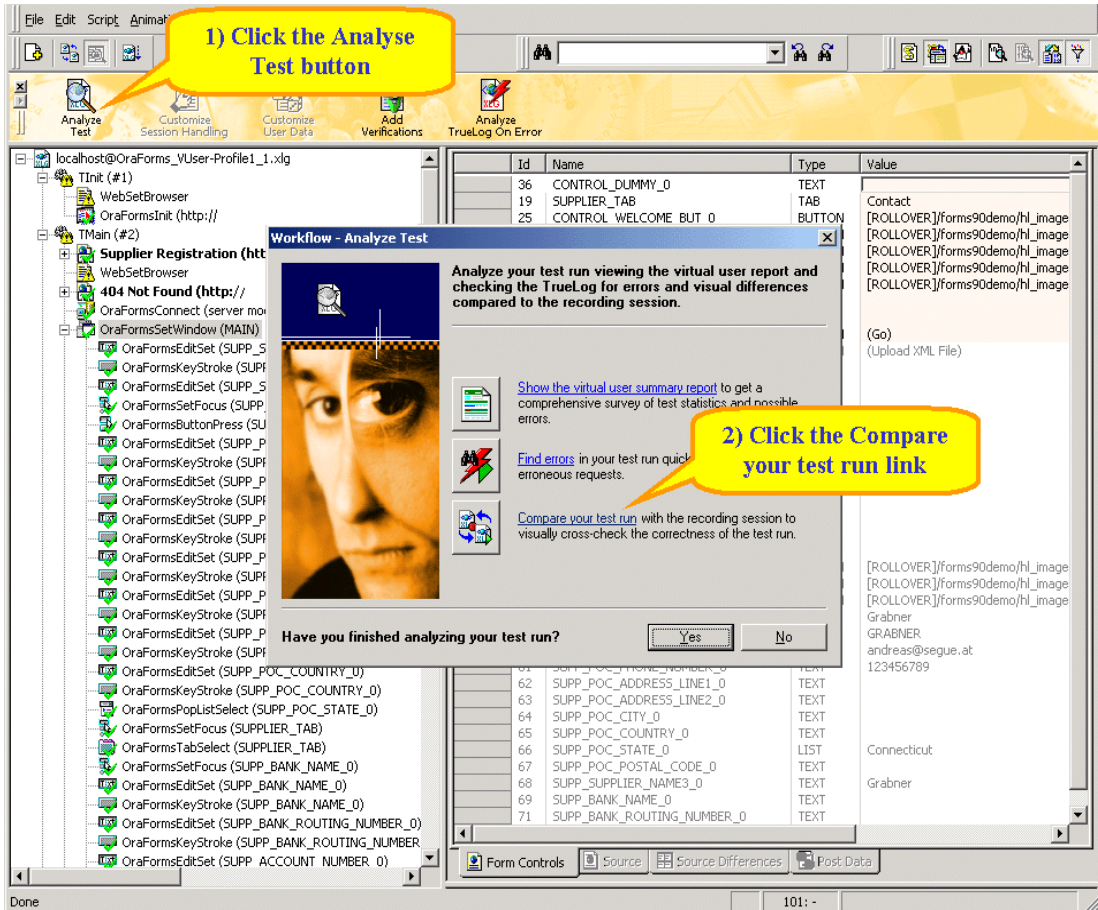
File Edit Script Animat

1) Click the Analyse Test button

Analyze Test
Customize Session Handling
Customize User Data
Add Verifications
Analyze TrueLog On Error

localhost@OraForms_VUser-Profile1_1.xlg
TInit (#1)
WebSetBrowser
OraFormsInit (http://
TMain (#2)
Supplier Registration (htt
WebSetBrowser
404 Not Found (http://
OraFormsConnect (server mo
OraFormsSetWindow (MAIN)
OraFormsEditSet (SUPP_S
OraFormsKeyStroke (SUPP
OraFormsEditSet (SUPP_S
OraFormsSetFocus (SUPP_
OraFormsButtonPress (SU
OraFormsEditSet (SUPP_P
OraFormsKeyStroke (SUPP
OraFormsEditSet (SUPP_P
OraFormsKeyStroke (SUPP
OraFormsEditSet (SUPP_P
OraFormsKeyStroke (SUPP
OraFormsEditSet (SUPP_P
OraFormsKeyStroke (SUPP
OraFormsEditSet (SUPP_P
OraFormsKeyStroke (SUPP
OraFormsEditSet (SUPP_P
OraFormsKeyStroke (SUPP
OraFormsEditSet (SUPP_POC_COUNTRY_0)
OraFormsKeyStroke (SUPP_POC_COUNTRY_0)
OraFormsPopListSelect (SUPP_POC_STATE_0)
OraFormsSetFocus (SUPPLIER_TAB)
OraFormsTabSelect (SUPPLIER_TAB)
OraFormsSetFocus (SUPP_BANK_NAME_0)
OraFormsEditSet (SUPP_BANK_NAME_0)
OraFormsKeyStroke (SUPP_BANK_NAME_0)
OraFormsEditSet (SUPP_BANK_ROUTING_NUMBER_0)
OraFormsKeyStroke (SUPP_BANK_ROUTING_NUMBER
OraFormsEditSet (SUPP_ACCOUNT_NUMBER_0)

| Id | Name | Type | Value |
|---|---|---|---|
| 36 | CONTROL_DUMMY_0 | TEXT | |
| 19 | SUPPLIER_TAB | TAB | Contact |
| 25 | CONTROL_WELCOME_BUT_0 | BUTTON | [ROLLOVER]/forms90demo/hl_image |
| | | | [ROLLOVER]/forms90demo/hl_image |
| | | | [ROLLOVER]/forms90demo/hl_image |
| | | | [ROLLOVER]/forms90demo/hl_image |
| | | | [ROLLOVER]/forms90demo/hl_image |
| | | | (Go) |
| | | | (Upload XML File) |
| | | | [ROLLOVER]/forms90demo/hl_image |
| | | | [ROLLOVER]/forms90demo/hl_image |
| | | | [ROLLOVER]/forms90demo/hl_image |
| | | | Grabner |
| | | | GRABNER |
| | | | andreas@segue.at |
| 61 | SUPP_POC_PHONE_NUMBER_0 | TEXT | 123456789 |
| 62 | SUPP_POC_ADDRESS_LINE1_0 | TEXT | |
| 63 | SUPP_POC_ADDRESS_LINE2_0 | TEXT | |
| 64 | SUPP_POC_CITY_0 | TEXT | |
| 65 | SUPP_POC_COUNTRY_0 | TEXT | |
| 66 | SUPP_POC_STATE_0 | LIST | Connecticut |
| 67 | SUPP_POC_POSTAL_CODE_0 | TEXT | |
| 68 | SUPP_SUPPLIER_NAME3_0 | TEXT | Grabner |
| 69 | SUPP_BANK_NAME_0 | TEXT | |
| 71 | SUPP_BANK_ROUTING_NUMBER_0 | TEXT | |

Workflow - Analyze Test

Analyze your test run viewing the virtual user report and checking the TrueLog for errors and visual differences compared to the recording session.

Show the virtual user summary report to get a comprehensive survey of test statistics and possible errors.

Find errors in your test run quick erroneous requests.

Compare your test run with the recording session to visually cross-check the correctness of the test run.

2) Click the Compare your test run link

Have you finished analyzing your test run?
Yes
No

Form Controls
Source
Source Differences
Post Data

Done
101: -